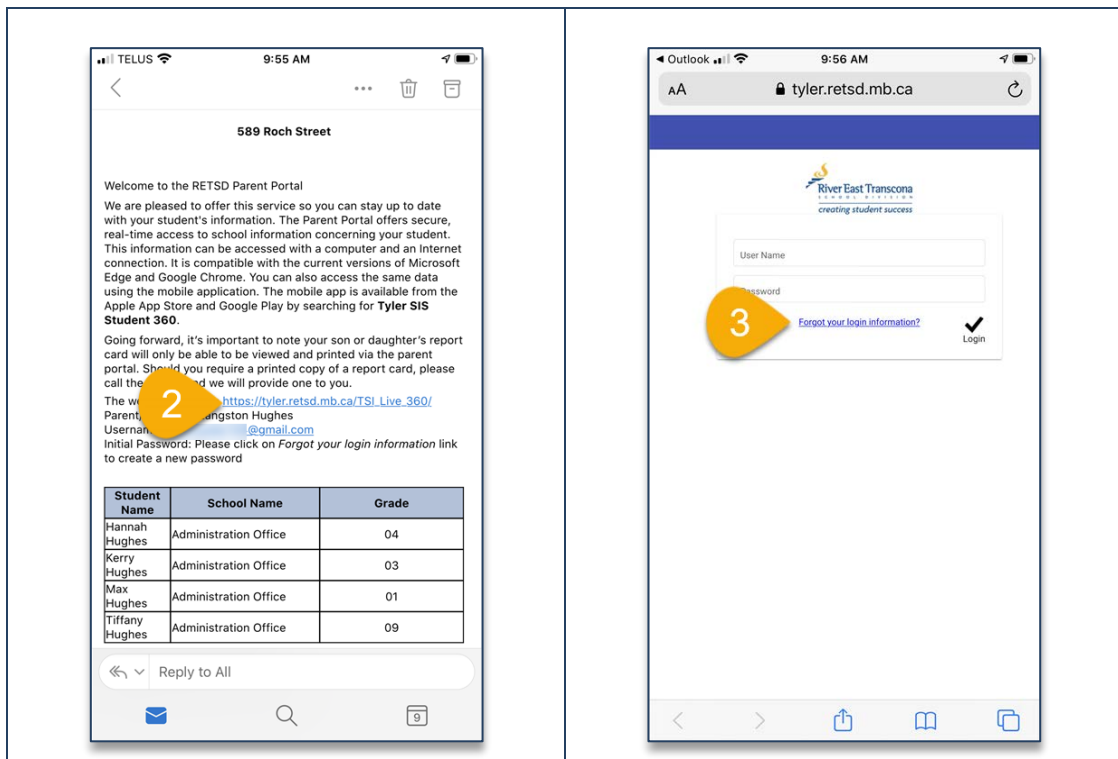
TELUS 9:55 AM

589 Roch Street

Welcome to the RETSD Parent Portal

We are pleased to offer this service so you can stay up to date with your student's information. The Parent Portal offers secure, real-time access to school information concerning your student. This information can be accessed with a computer and an Internet connection. It is compatible with the current versions of Microsoft Edge and Google Chrome. You can also access the same data using the mobile application. The mobile app is available from the Apple App Store and Google Play by searching for **Tyler SIS Student 360**.

Going forward, it's important to note your son or daughter's report card will only be able to be viewed and printed via the parent portal. Should you require a printed copy of a report card, please call the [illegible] and we will provide one to you.

The we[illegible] https://tyler.retsd.mb.ca/TSI_Live_360/
Parent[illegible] angston Hughes
Usernam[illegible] @gmail.com
Initial Password: Please click on *Forgot your login information* link to create a new password

2

| Student Name | School Name | Grade |
|---|---|---|
| Hannah Hughes | Administration Office | 04 |
| Kerry Hughes | Administration Office | 03 |
| Max Hughes | Administration Office | 01 |
| Tiffany Hughes | Administration Office | 09 |

Reply to All

9

Outlook 9:56 AM

AA tyler.retsd.mb.ca

River East Transcona
SCHOOL DIVISION
creating student success

User Name
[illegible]assword

3

Forgot your login information?

Login